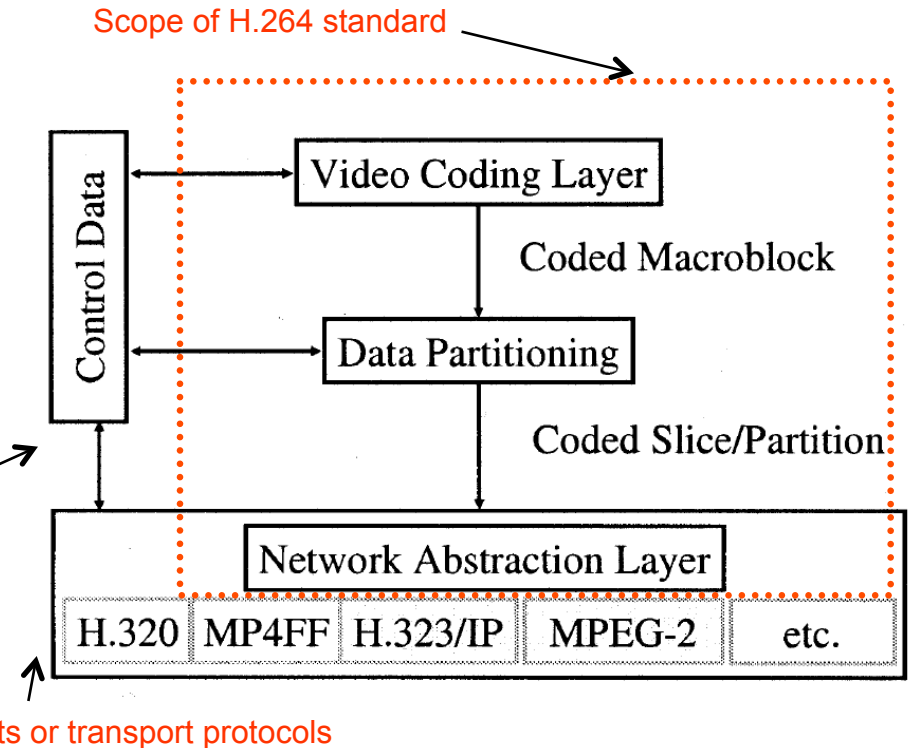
Scope of H.264 standard

Control Data

Video Coding Layer

Coded Macroblock

Data Partitioning

Coded Slice/Partition

Network Abstraction Layer

| H.320 | MP4FF | H.323/IP | MPEG-2 | etc. |
|---|---|---|---|---|

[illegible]ts or transport protocols